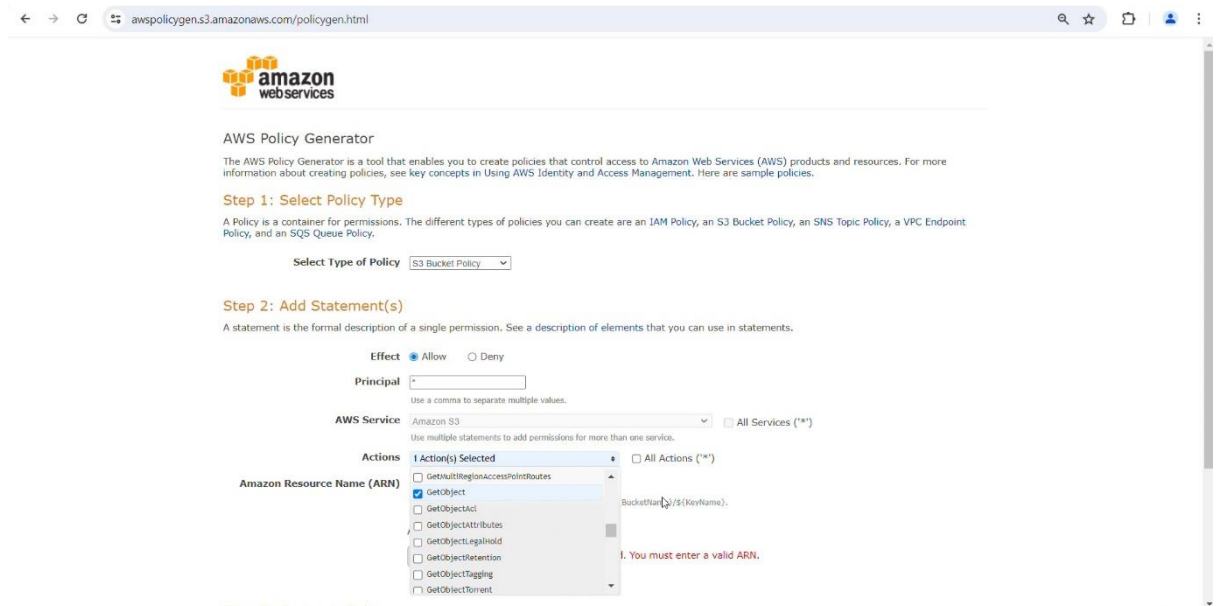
awspolicygen.s3.amazonaws.com/policygen.html

amazon webservices

AWS Policy Generator

The AWS Policy Generator is a tool that enables you to create policies that control access to Amazon Web Services (AWS) products and resources. For more information about creating policies, see key concepts in Using AWS Identity and Access Management. Here are sample policies.

Step 1: Select Policy Type

A Policy is a container for permissions. The different types of policies you can create are an IAM Policy, an S3 Bucket Policy, an SNS Topic Policy, a VPC Endpoint Policy, and an SQS Queue Policy.

Select Type of Policy S3 Bucket Policy

Step 2: Add Statement(s)

A statement is the formal description of a single permission. See a description of elements that you can use in statements.

Effect Allow Deny

Principal *

Use a comma to separate multiple values.

AWS Service Amazon S3 All Services ('*')

Use multiple statements to add permissions for more than one service.

Actions 1 Action(s) Selected All Actions ('*')

Amazon Resource Name (ARN)

GetMultiRegionAccessPointRoutes
GetObject
GetObjectAcl
GetObjectAttributes
GetObjectLegalHold
GetObjectRetention
GetObjectTagging
GetObjectTorrent

BucketName}/${KeyName}.

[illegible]d. You must enter a valid ARN.